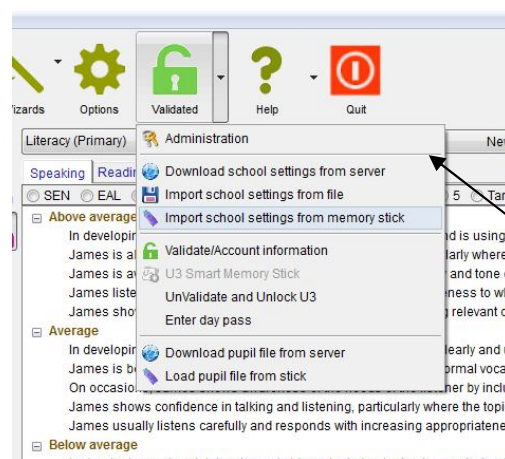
Wizards Options Validated Help Quit

Literacy (Primary)

Ne

Speaking Readi

SEN EAL

5 Ta

Above average

In developi

nd is using

James is a

larly where

James is a

and tone

James liste

eness to w

James sho

relevant

Average

In developi

early and

James is b

rmal voca

On occasio

James shows confidence in talking and listening, particularly where the topi

James usually listens carefully and responds with increasing appropriatene

Below average

Administration

Download school settings from server

Import school settings from file

Import school settings from memory stick

Validate/Account information

U3 Smart Memory Stick

UnValidate and Unlock U3

Enter day pass

Download pupil file from server

Load pupil file from stick